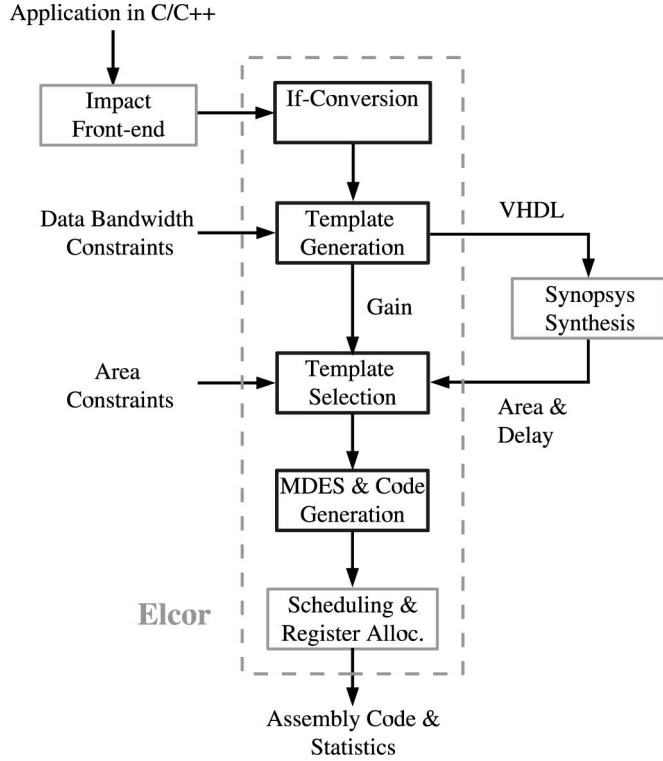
Application in C/C++

Impact Front-end

If-Conversion

Data Bandwidth Constraints

Template Generation

VHDL

Synopsys Synthesis

Gain

Area Constraints

Template Selection

Area & Delay

MDES & Code Generation

Elcor

Scheduling & Register Alloc.

Assembly Code & Statistics